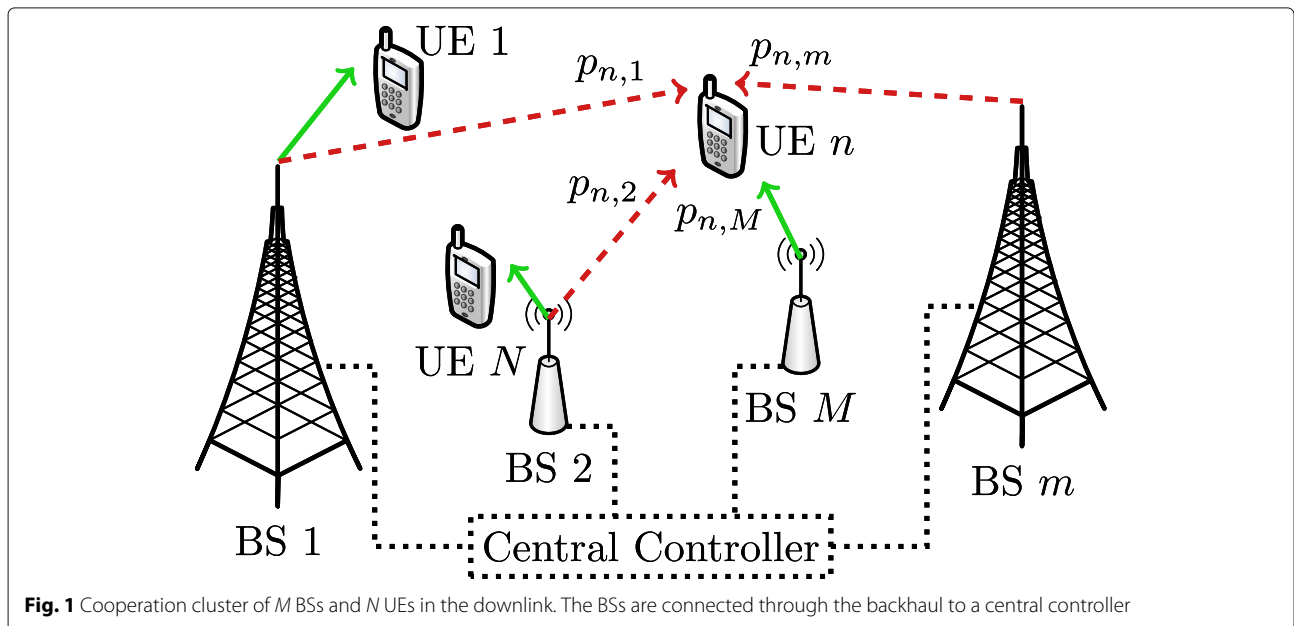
UE 1

$p_{n,1}$

$p_{n,m}$

UE $n$

$p_{n,2}$

$p_{n,M}$

UE $N$

BS $M$

BS 2

BS $m$

BS 1

Central Controller

**Fig. 1** Cooperation cluster of *M* BSs and *N* UEs in the downlink. The BSs are connected through the backhaul to a central controller